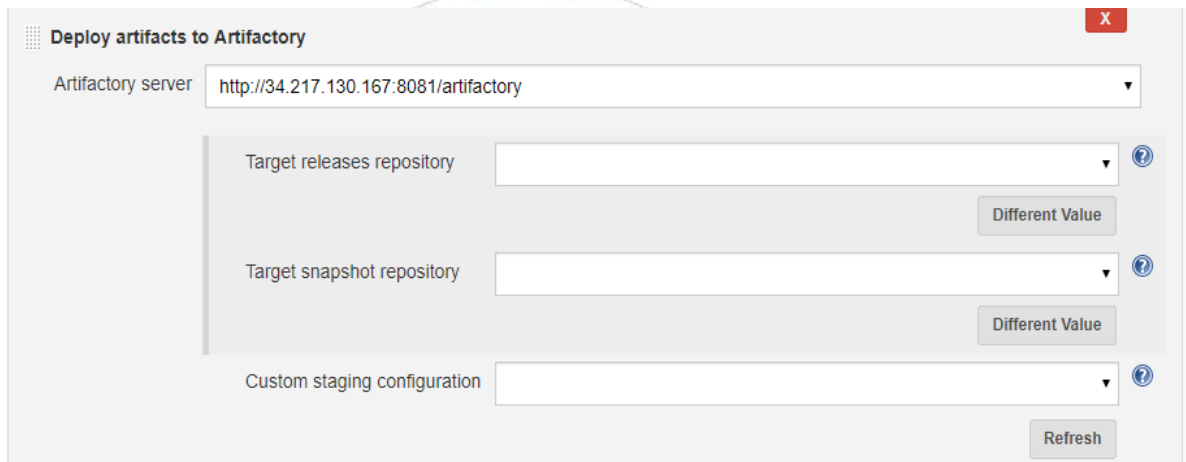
X

Deploy artifacts to Artifactory

Artifactory server http://34.217.130.167:8081/artifactory

Target releases repository

Different Value

Target snapshot repository

Different Value

Custom staging configuration

Refresh